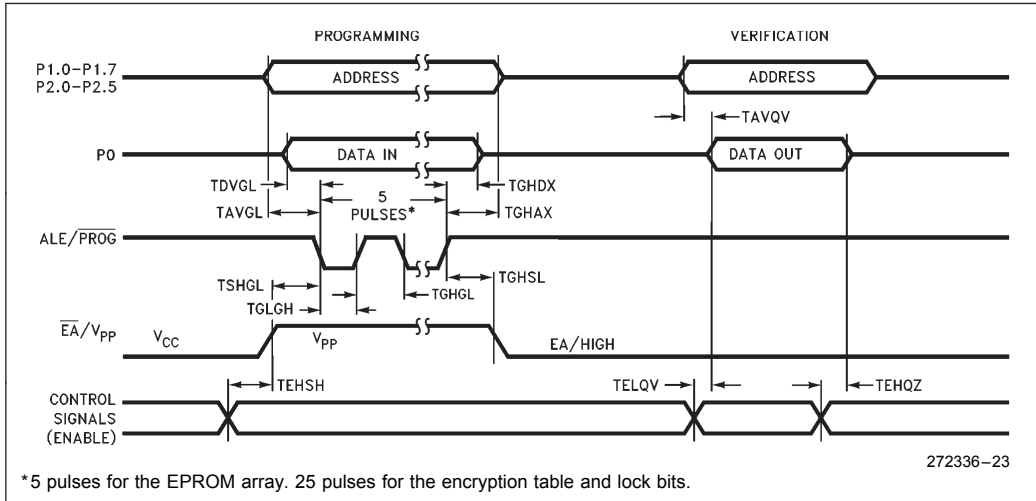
PROGRAMMING

VERIFICATION

P1.0–P1.7
P2.0–P2.5

ADDRESS

ADDRESS

TAVQV

P0

DATA IN

DATA OUT

TDVGL

5
PULSES*

TGHDX

TAVGL

TGHAX

ALE/$\overline{PROG}$

TSHGL

TGHGL

TGHSL

TGLGH

$\overline{EA}$/$V_{PP}$

$V_{CC}$

$V_{PP}$

EA/HIGH

TEHSH

TELQV

TEHQZ

CONTROL
SIGNALS
(ENABLE)

272336–23

*5 pulses for the EPROM array. 25 pulses for the encryption table and lock bits.